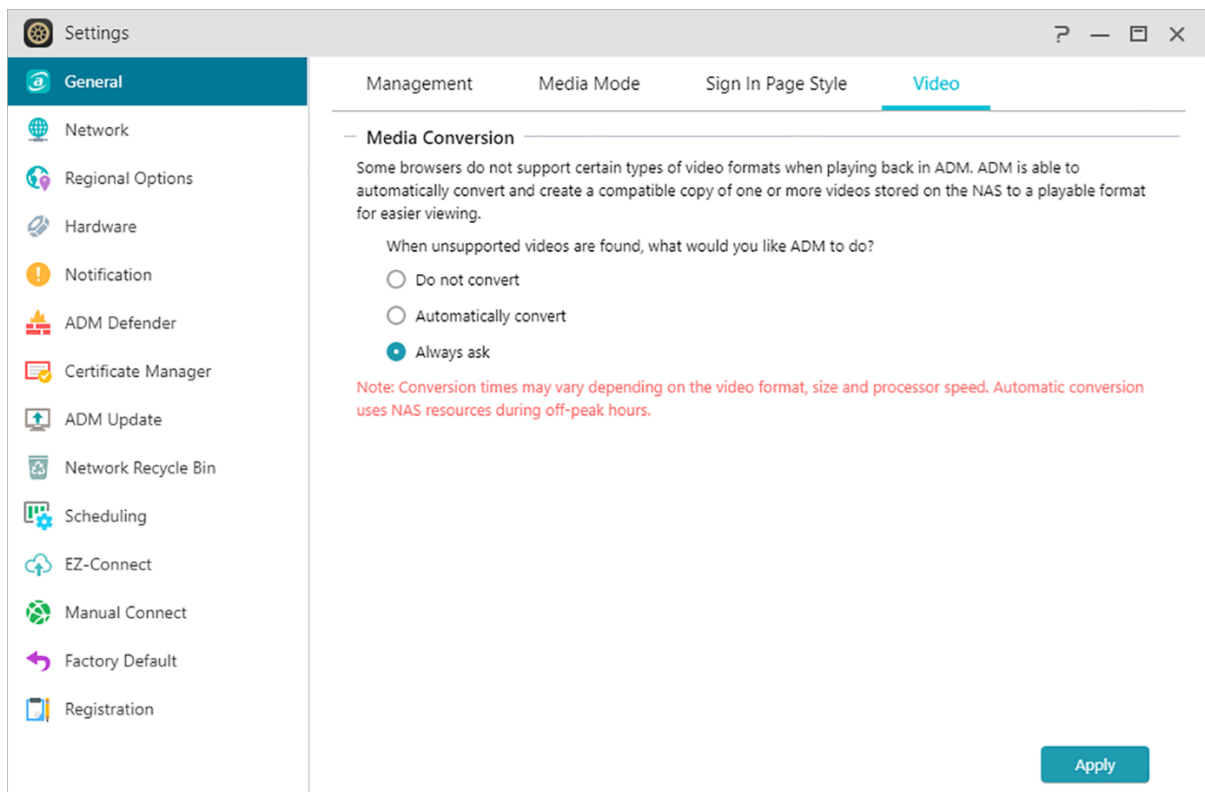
Settings

? — ☐ ✕

General
Network
Regional Options
Hardware
Notification
ADM Defender
Certificate Manager
ADM Update
Network Recycle Bin
Scheduling
EZ-Connect
Manual Connect
Factory Default
Registration

Management | Media Mode | Sign In Page Style | Video

Media Conversion

Some browsers do not support certain types of video formats when playing back in ADM. ADM is able to automatically convert and create a compatible copy of one or more videos stored on the NAS to a playable format for easier viewing.

When unsupported videos are found, what would you like ADM to do?

Do not convert

Automatically convert

Always ask

Note: Conversion times may vary depending on the video format, size and processor speed. Automatic conversion uses NAS resources during off-peak hours.

Apply